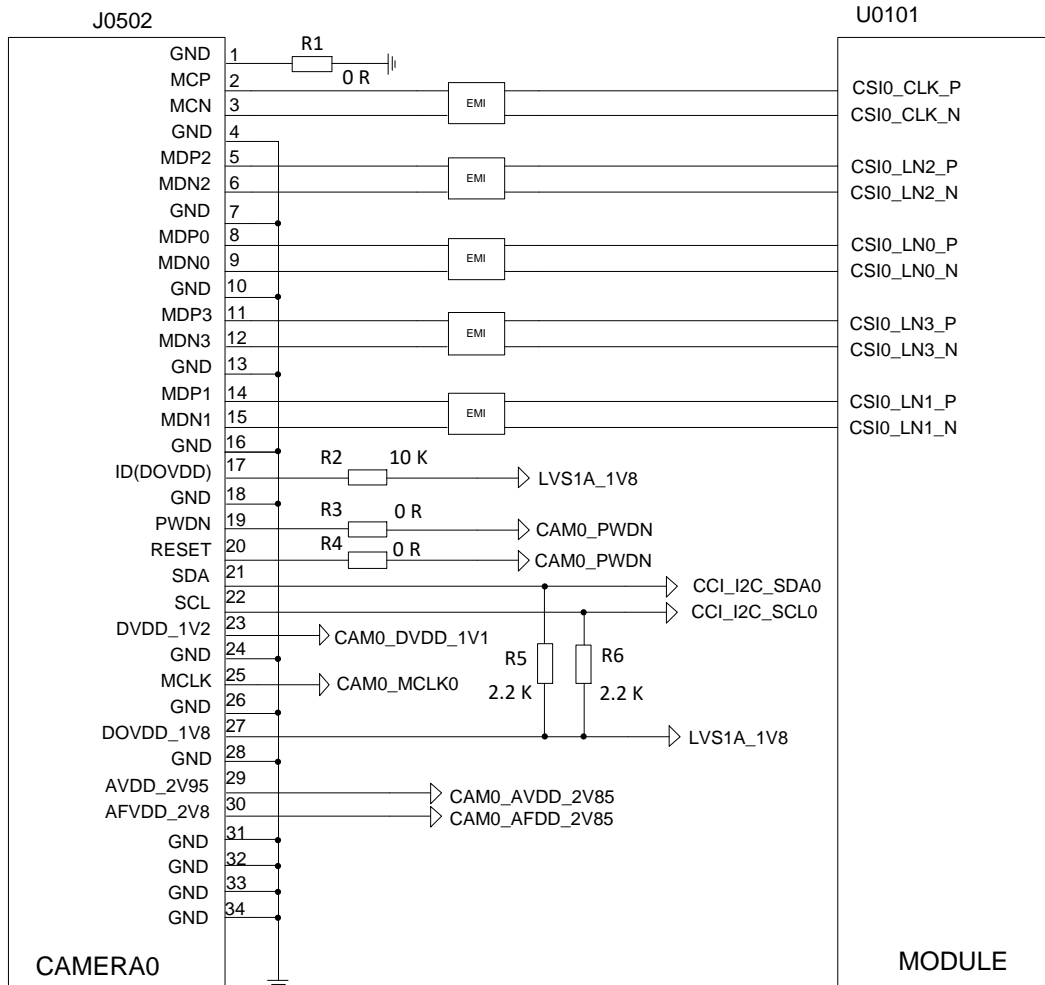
J0502

U0101

GND 1
MCP 2
MCN 3
GND 4
MDP2 5
MDN2 6
GND 7
MDP0 8
MDN0 9
GND 10
MDP3 11
MDN3 12
GND 13
MDP1 14
MDN1 15
GND 16
ID(DOVDD) 17
GND 18
PWDN 19
RESET 20
SDA 21
SCL 22
DVDD_1V2 23
GND 24
MCLK 25
GND 26
DOVDD_1V8 27
GND 28
AVDD_2V95 29
AFVDD_2V8 30
GND 31
GND 32
GND 33
GND 34

R1
0 R

EMI
EMI
EMI
EMI
EMI

CSI0_CLK_P
CSI0_CLK_N
CSI0_LN2_P
CSI0_LN2_N
CSI0_LN0_P
CSI0_LN0_N
CSI0_LN3_P
CSI0_LN3_N
CSI0_LN1_P
CSI0_LN1_N

R2 10 K
LVS1A_1V8
R3 0 R
CAM0_PWDN
R4 0 R
CAM0_PWDN
CCI_I2C_SDA0
CCI_I2C_SCL0
CAM0_DVDD_1V1
R5
2.2 K
R6
2.2 K
CAM0_MCLK0
LVS1A_1V8
CAM0_AVDD_2V85
CAM0_AFDD_2V85

CAMERA0

MODULE